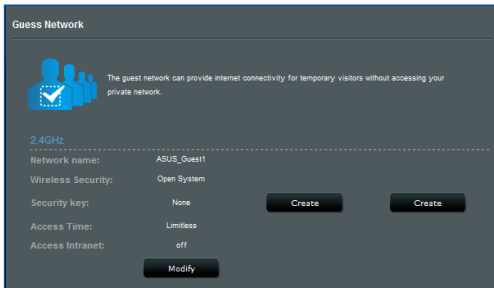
Guess Network

The guest network can provide internet connectivity for temporary visitors without accessing your private network.

2.4GHz

| | | | |
|---|---|---|---|
| Network name: | ASUS_Guest1 | | |
| Wireless Security: | Open System | | |
| Security key: | None | Create | Create |
| Access Time: | Limitless | | |
| Access Intranet: | off | | |
| | Modify | | |